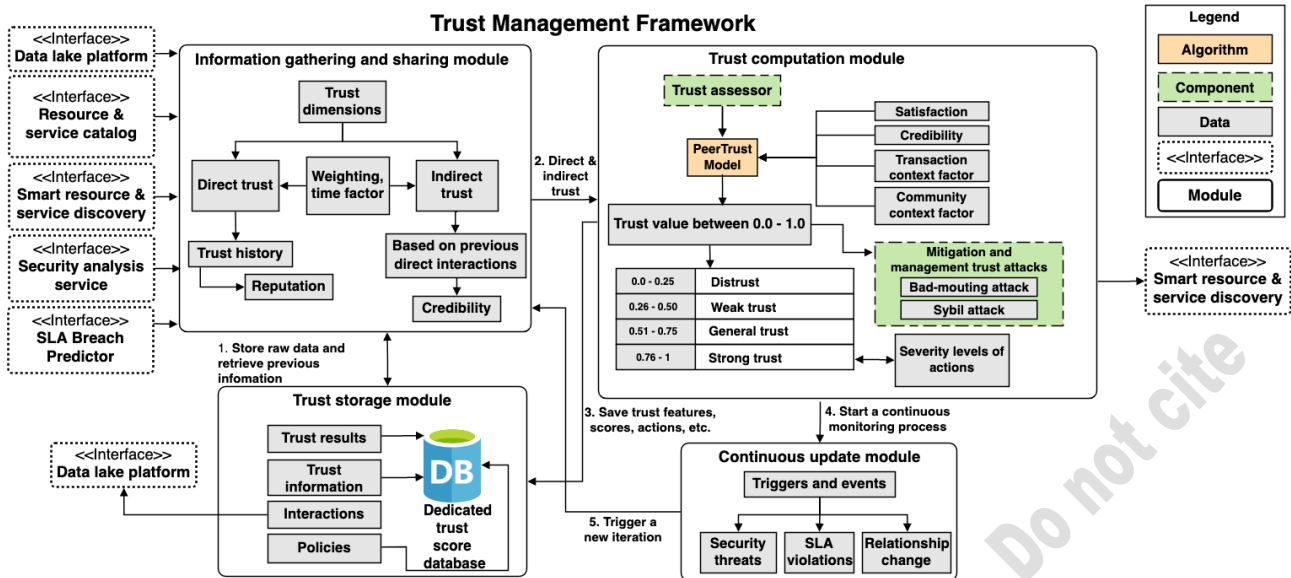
Trust Management Framework

Legend
Algorithm
Component
Data
<<Interface>>
Module

<<Interface>>
Data lake platform

<<Interface>>
Resource & service catalog

<<Interface>>
Smart resource & service discovery

<<Interface>>
Security analysis service

<<Interface>>
SLA Breach Predictor

Information gathering and sharing module

Trust dimensions

Direct trust

Weighting, time factor

Indirect trust

Trust history

Reputation

Based on previous direct interactions

Credibility

2. Direct & indirect trust

Trust computation module

Trust assessor

PeerTrust Model

Satisfaction

Credibility

Transaction context factor

Community context factor

Trust value between 0.0 - 1.0

| 0.0 - 0.25 | Distrust |
|---|---|
| 0.26 - 0.50 | Weak trust |
| 0.51 - 0.75 | General trust |
| 0.76 - 1 | Strong trust |

Mitigation and management trust attacks

Bad-mouting attack

Sybil attack

Severity levels of actions

<<Interface>>
Smart resource & service discovery

1. Store raw data and retrieve previous infomation

Trust storage module

Trust results

Trust information

Interactions

Policies

DB

Dedicated trust score database

<<Interface>>
Data lake platform

3. Save trust features, scores, actions, etc.

4. Start a continuous monitoring process

5. Trigger a new iteration

Continuous update module

Triggers and events

Security threats

SLA violations

Relationship change

Do not cite